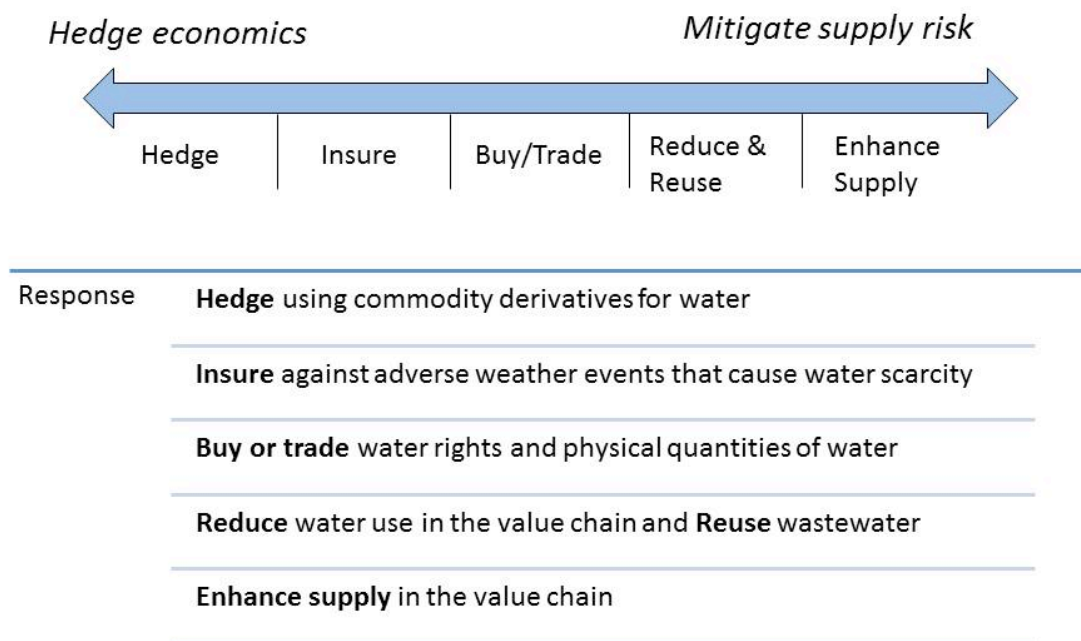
Hedge economics

Mitigate supply risk

Hedge

Insure

Buy/Trade

Reduce & Reuse

Enhance Supply

Response

**Hedge** using commodity derivatives for water

**Insure** against adverse weather events that cause water scarcity

**Buy or trade** water rights and physical quantities of water

**Reduce** water use in the value chain and **Reuse** wastewater

**Enhance supply** in the value chain